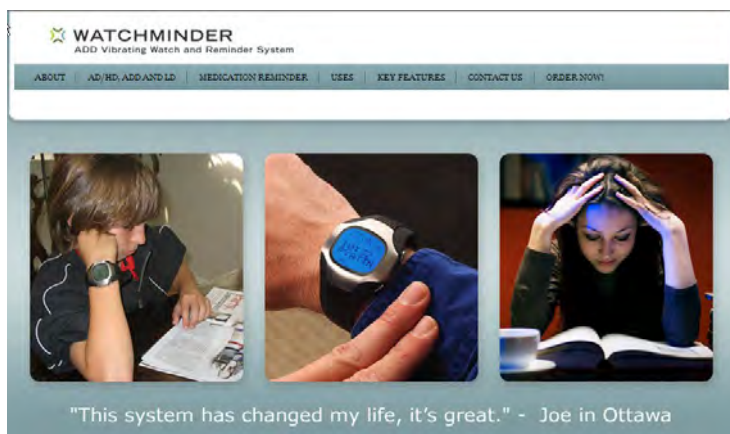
WATCHMINDER
ADD Vibrating Watch and Reminder System

ABOUT | AD/HD, ADD AND LD | MEDICATION REMINDER | USES | KEY FEATURES | CONTACT US | ORDER NOW!

"This system has changed my life, it's great." - Joe in Ottawa